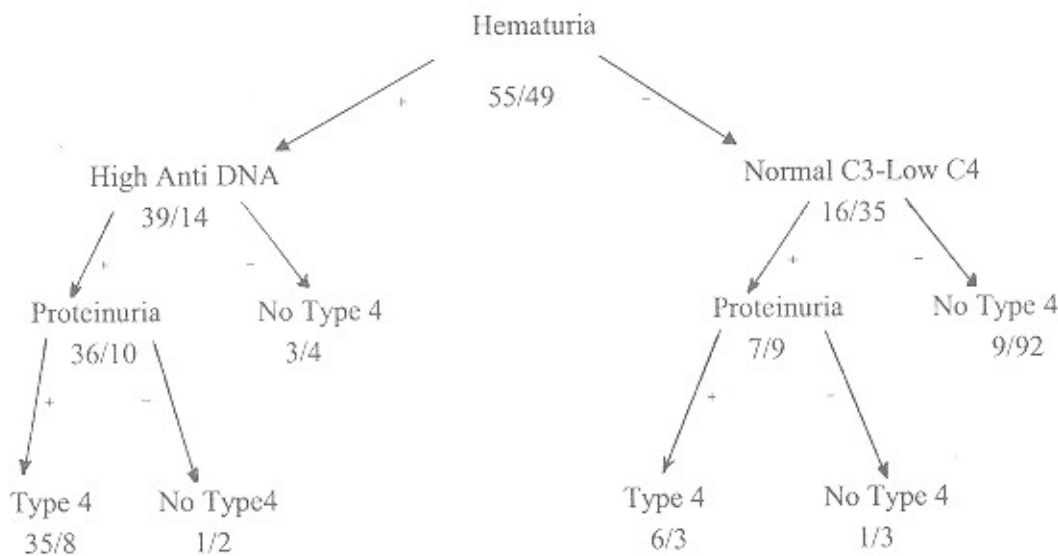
Hematuria

+ 55/49 -

High Anti DNA
39/14

Normal C3-Low C4
16/35

+ -

Proteinuria
36/10

No Type 4
3/4

+ -

Proteinuria
7/9

No Type 4
9/92

+ -

Type 4
35/8

No Type4
1/2

+ -

Type 4
6/3

No Type 4
1/3